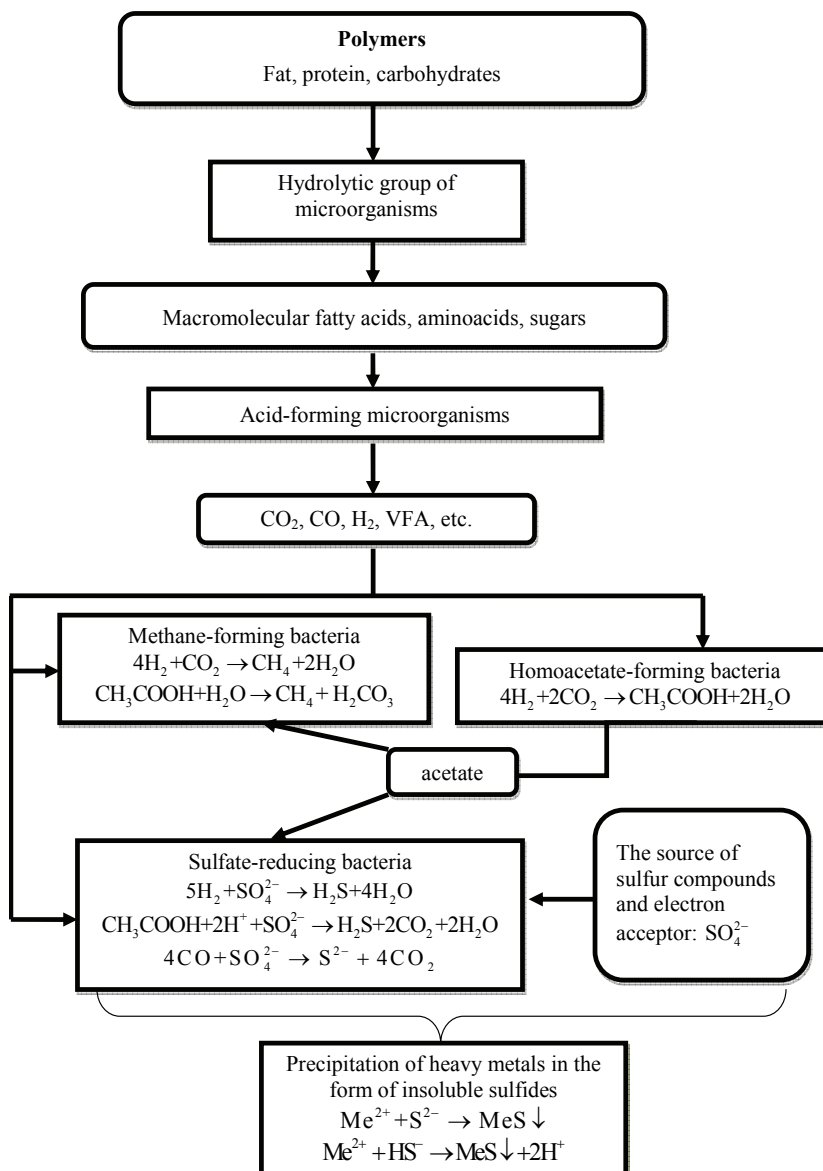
**Polymers**
Fat, protein, carbohydrates

Hydrolytic group of microorganisms

Macromolecular fatty acids, aminoacids, sugars

Acid-forming microorganisms

$CO_2$, CO, $H_2$, VFA, etc.

Methane-forming bacteria
$4H_2 + CO_2 \rightarrow CH_4 + 2H_2O$
$CH_3COOH + H_2O \rightarrow CH_4 + H_2CO_3$

Homoacetate-forming bacteria
$4H_2 + 2CO_2 \rightarrow CH_3COOH + 2H_2O$

acetate

Sulfate-reducing bacteria
$5H_2 + SO_4^{2-} \rightarrow H_2S + 4H_2O$
$CH_3COOH + 2H^+ + SO_4^{2-} \rightarrow H_2S + 2CO_2 + 2H_2O$
$4CO + SO_4^{2-} \rightarrow S^{2-} + 4CO_2$

The source of sulfur compounds and electron acceptor: $SO_4^{2-}$

Precipitation of heavy metals in the form of insoluble sulfides
$Me^{2+} + S^{2-} \rightarrow MeS\downarrow$
$Me^{2+} + HS^- \rightarrow MeS\downarrow + 2H^+$